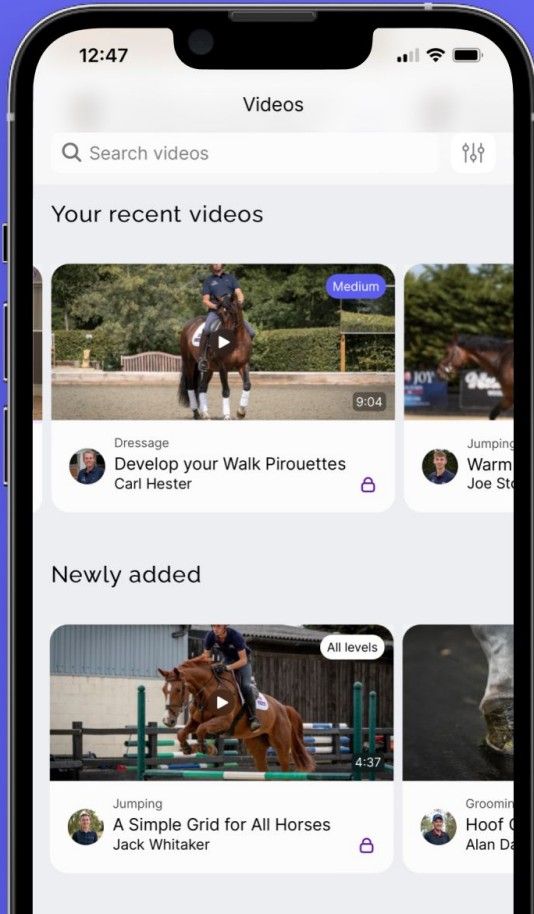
12:47

Videos

Search videos

Your recent videos

Medium

9:04

Dressage
Develop your Walk Pirouettes
Carl Hester

Jumping
Warm
Joe St

Newly added

All levels

4:37

Jumping
A Simple Grid for All Horses
Jack Whitaker

Groomin
Hoof
Alan D